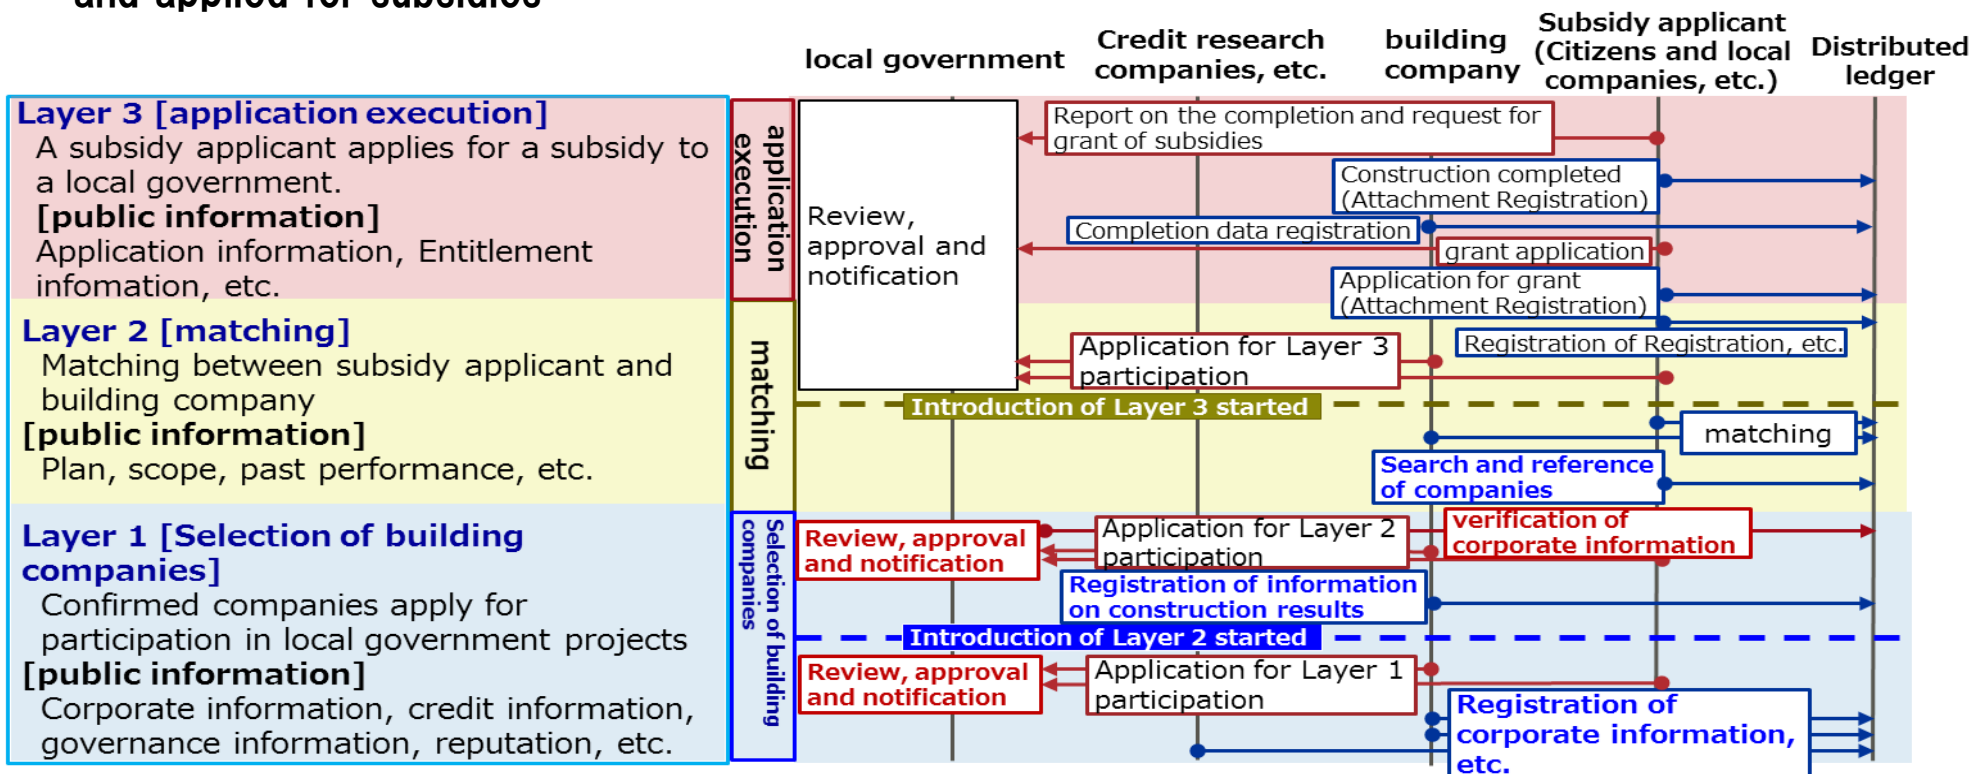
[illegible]

local government

Credit research companies, etc.

building company

Subsidy applicant (Citizens and local companies, etc.)

Distributed ledger

Layer 3 [application execution]
A subsidy applicant applies for a subsidy to a local government.
[public information]
Application information, Entitlement infomation, etc.

Layer 2 [matching]
Matching between subsidy applicant and building company
[public information]
Plan, scope, past performance, etc.

Layer 1 [Selection of building companies]
Confirmed companies apply for participation in local government projects
[public information]
Corporate information, credit information, governance information, reputation, etc.

application execution

matching

Selection of building companies

Review, approval and notification

Report on the completion and request for grant of subsidies

Construction completed (Attachment Registration)

Completion data registration

grant application

Application for grant (Attachment Registration)

Registration of Registration, etc.

Application for Layer 3 participation

Introduction of Layer 3 started

matching

Search and reference of companies

Review, approval and notification

Application for Layer 2 participation

verification of corporate information

Registration of information on construction results

Introduction of Layer 2 started

Review, approval and notification

Application for Layer 1 participation

Registration of corporate information, etc.